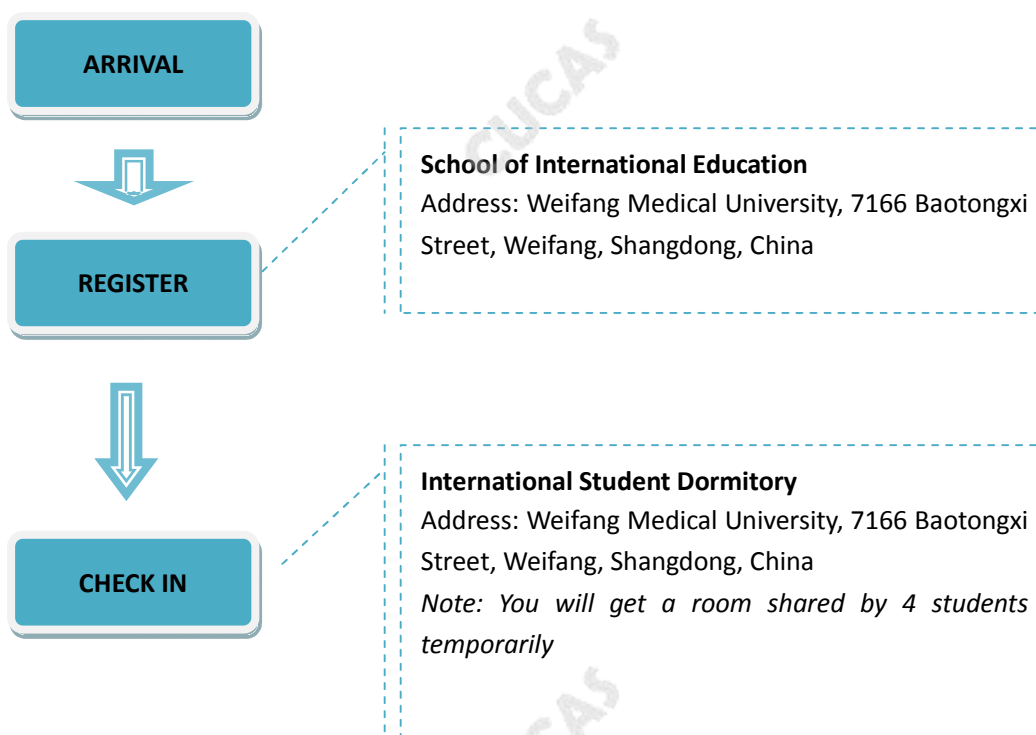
ARRIVAL

REGISTER

School of International Education
Address: Weifang Medical University, 7166 Baotongxi Street, Weifang, Shangdong, China

CHECK IN

International Student Dormitory
Address: Weifang Medical University, 7166 Baotongxi Street, Weifang, Shangdong, China
*Note: You will get a room shared by 4 students temporarily*

CUCAS

CUCAS